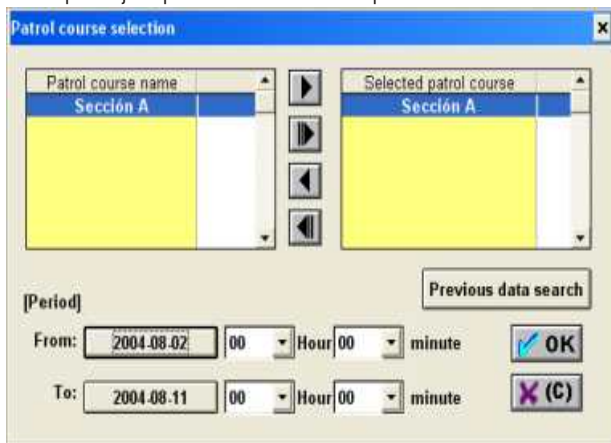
Patrol course selection

| Patrol course name |
|---|
| Sección A |

| Selected patrol course |
|---|
| Sección A |

Previous data search

[Period]

From: 2004-08-02 00 Hour 00 minute

To: 2004-08-11 00 Hour 00 minute

OK

(C)